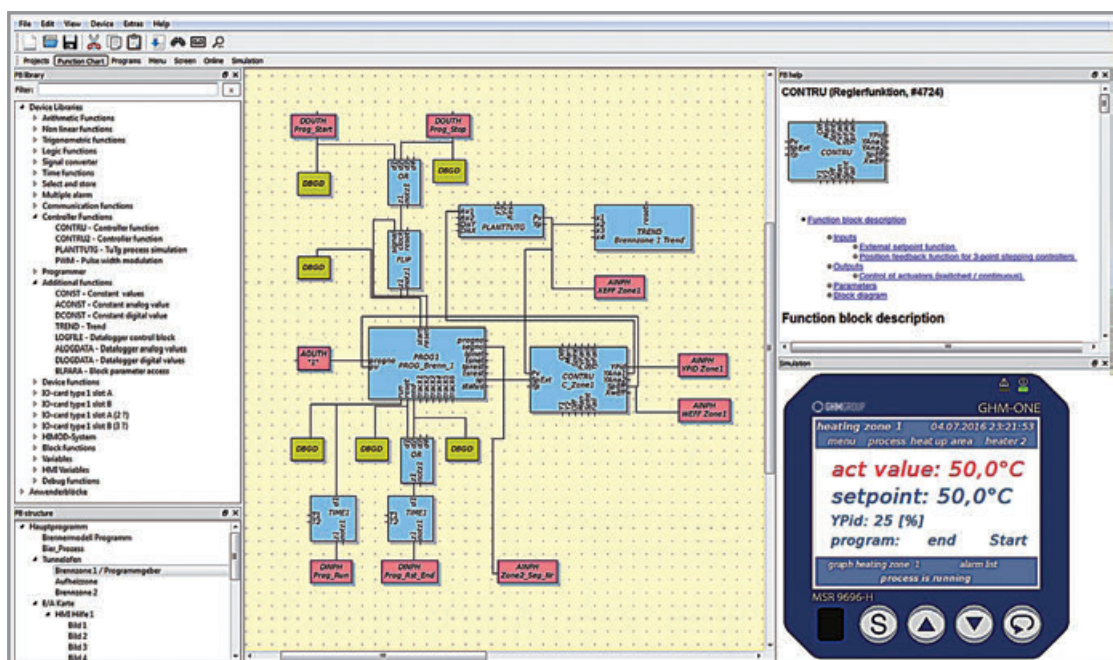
File Edit View Device Extras Help

Projects Function Chart Programs Menu Screen Online Simulation

FB library
Filter:
Device Libraries
Arithmetic Functions
Non linear functions
Trigonometric functions
Logic Functions
Signal converter
Time functions
Select and store
Multiple alarm
Communication functions
Controller Functions
CONTRU - Controller function
CONTRU2 - Controller function
PLANTTUTG - TuTg process simulation
PWM - Pulse width modulation
Programmer
Additional functions
CONST - Constant values
ACONST - Constant analog value
DCONST - Constant digital value
TREND - Trend
LOGFILE - Datalogger control block
ALOGDATA - Datalogger analog values
DLOGDATA - Datalogger digital values
BLPARA - Block parameter access
Device functions
IO-card type 1 slot A
IO-card type 1 slot B
IO-card type 1 slot A (2 T)
IO-card type 1 slot B (3 T)
HIMOD-System
Block functions
Variables
HMI Variables
Debug functions
Anwenderblöcke

FB structure
Hauptprogramm
Brennermodell Programm
Bier_Prozess
Tunnelofen
Brennzone 1 / Programmgeber
Aufheizzone
Brennzone 2
E/A-Karte
HMI Hilfe 1
Bild 1
Bild 2
Bild 3
Bild 4

DOUTH Prog_Start
DOUTH Prog_Stop
DBGD
OR
DBGD
PLANTTUTG
TREND Brennzone 1 Trend
DBGD
FLIP
AINPH XEFF Zone1
AOUTH "1"
PROG1 PROG_Brenn_1
CONTRU C_Zone1
AINPH YPID Zone1
AINPH WEFF Zone1
DBGD
DBGD
OR
DBGD
TIME2
TIME1
DINPH Prog_Run
DINPH Prog_Rst_End
AINPH Zone2_Sep_Nr

FB help
CONTRU (Reglerfunktion, #4724)
CONTRU
Function block description
Inputs
External setpoint function
Position feedback function for 3-point stepping controllers
Outputs
Control of actuators (switched / continuous)
Parameters
Block diagram
Function block description

Simulation
GHMGROUP
GHM-ONE
heating zone 1 04.07.2016 23:21:53
menu process heat up area heater 2
act value: 50,0°C
setpoint: 50,0°C
YPid: 25 [%]
program: end Start
graph heating zone 1 alarm list
process is running
MSR 9696-H
S